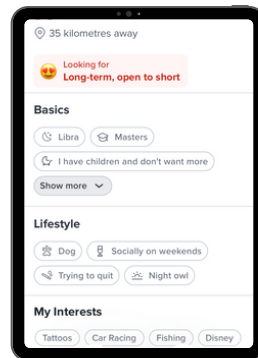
35 kilometres away

Looking for
Long-term, open to short

Basics

Libra
Masters
I have children and don't want more
Show more

Lifestyle

Dog
Socially on weekends
Trying to quit
Night owl

My Interests

Tattoos
Car Racing
Fishing
Disney